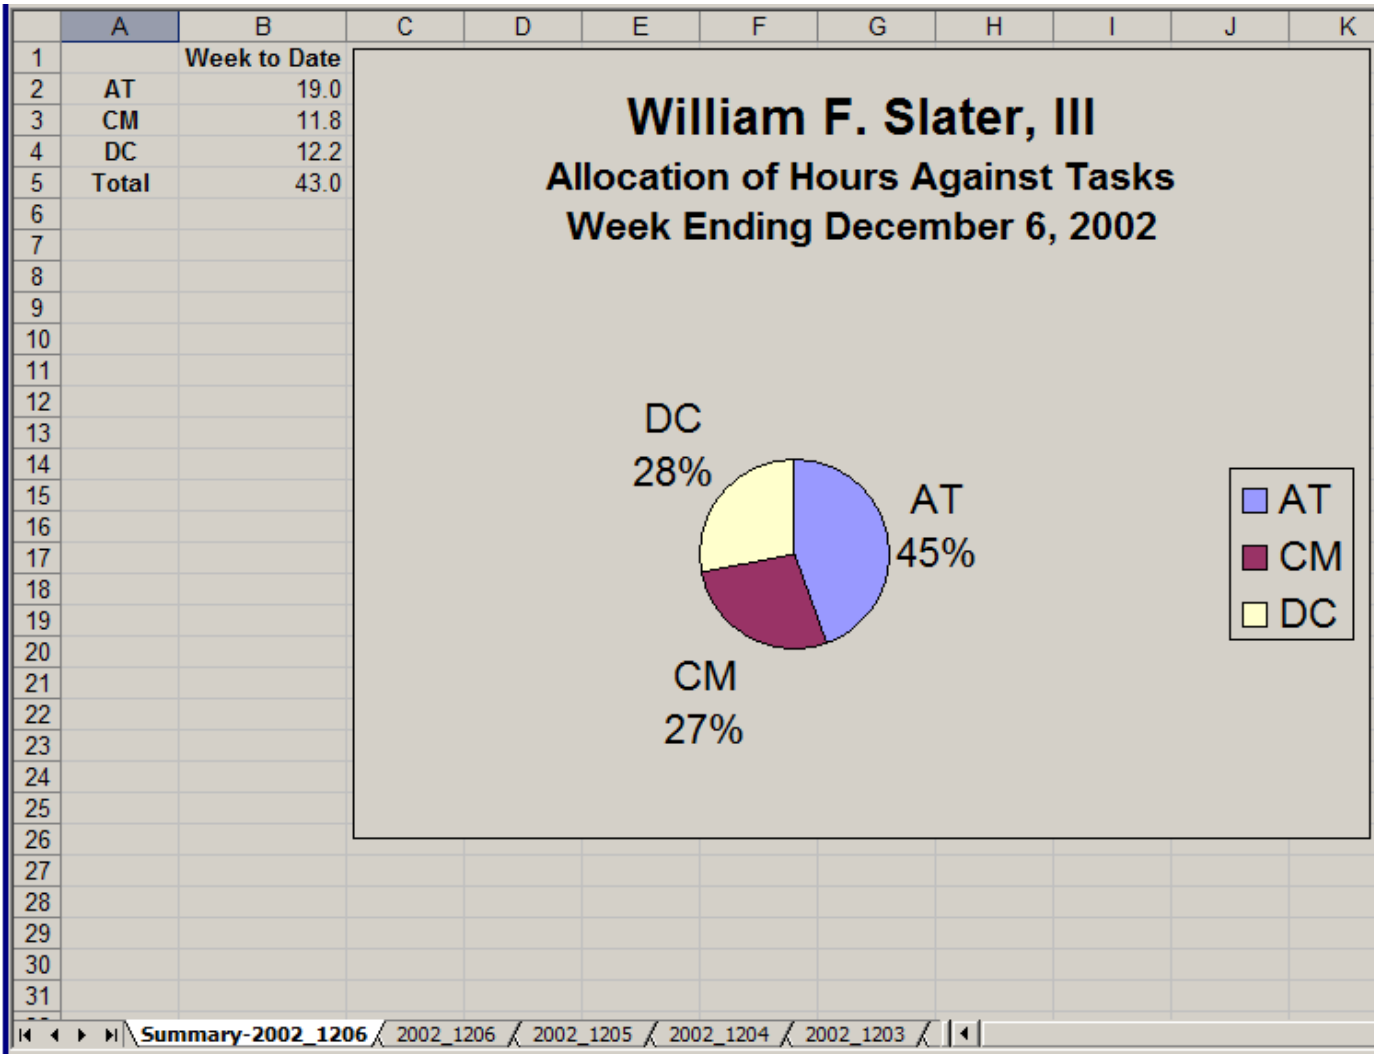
| | A | B | C | D | E | F | G | H | I | J | K |
|---|---|---|---|---|---|---|---|---|---|---|---|
| 1 | | Week to Date | | | | | | | | | |
| 2 | AT | 19.0 | | | | | | | | | |
| 3 | CM | 11.8 | | | | | | | | | |
| 4 | DC | 12.2 | | | | | | | | | |
| 5 | Total | 43.0 | | | | | | | | | |

6 7 8 9 10 11 12 13 14 15 16 17 18 19 20 21 22 23 24 25 26 27 28 29 30 31

William F. Slater, III
Allocation of Hours Against Tasks
Week Ending December 6, 2002

DC 28%
AT 45%
CM 27%

AT
CM
DC

Summary-2002_1206 | 2002_1206 | 2002_1205 | 2002_1204 | 2002_1203